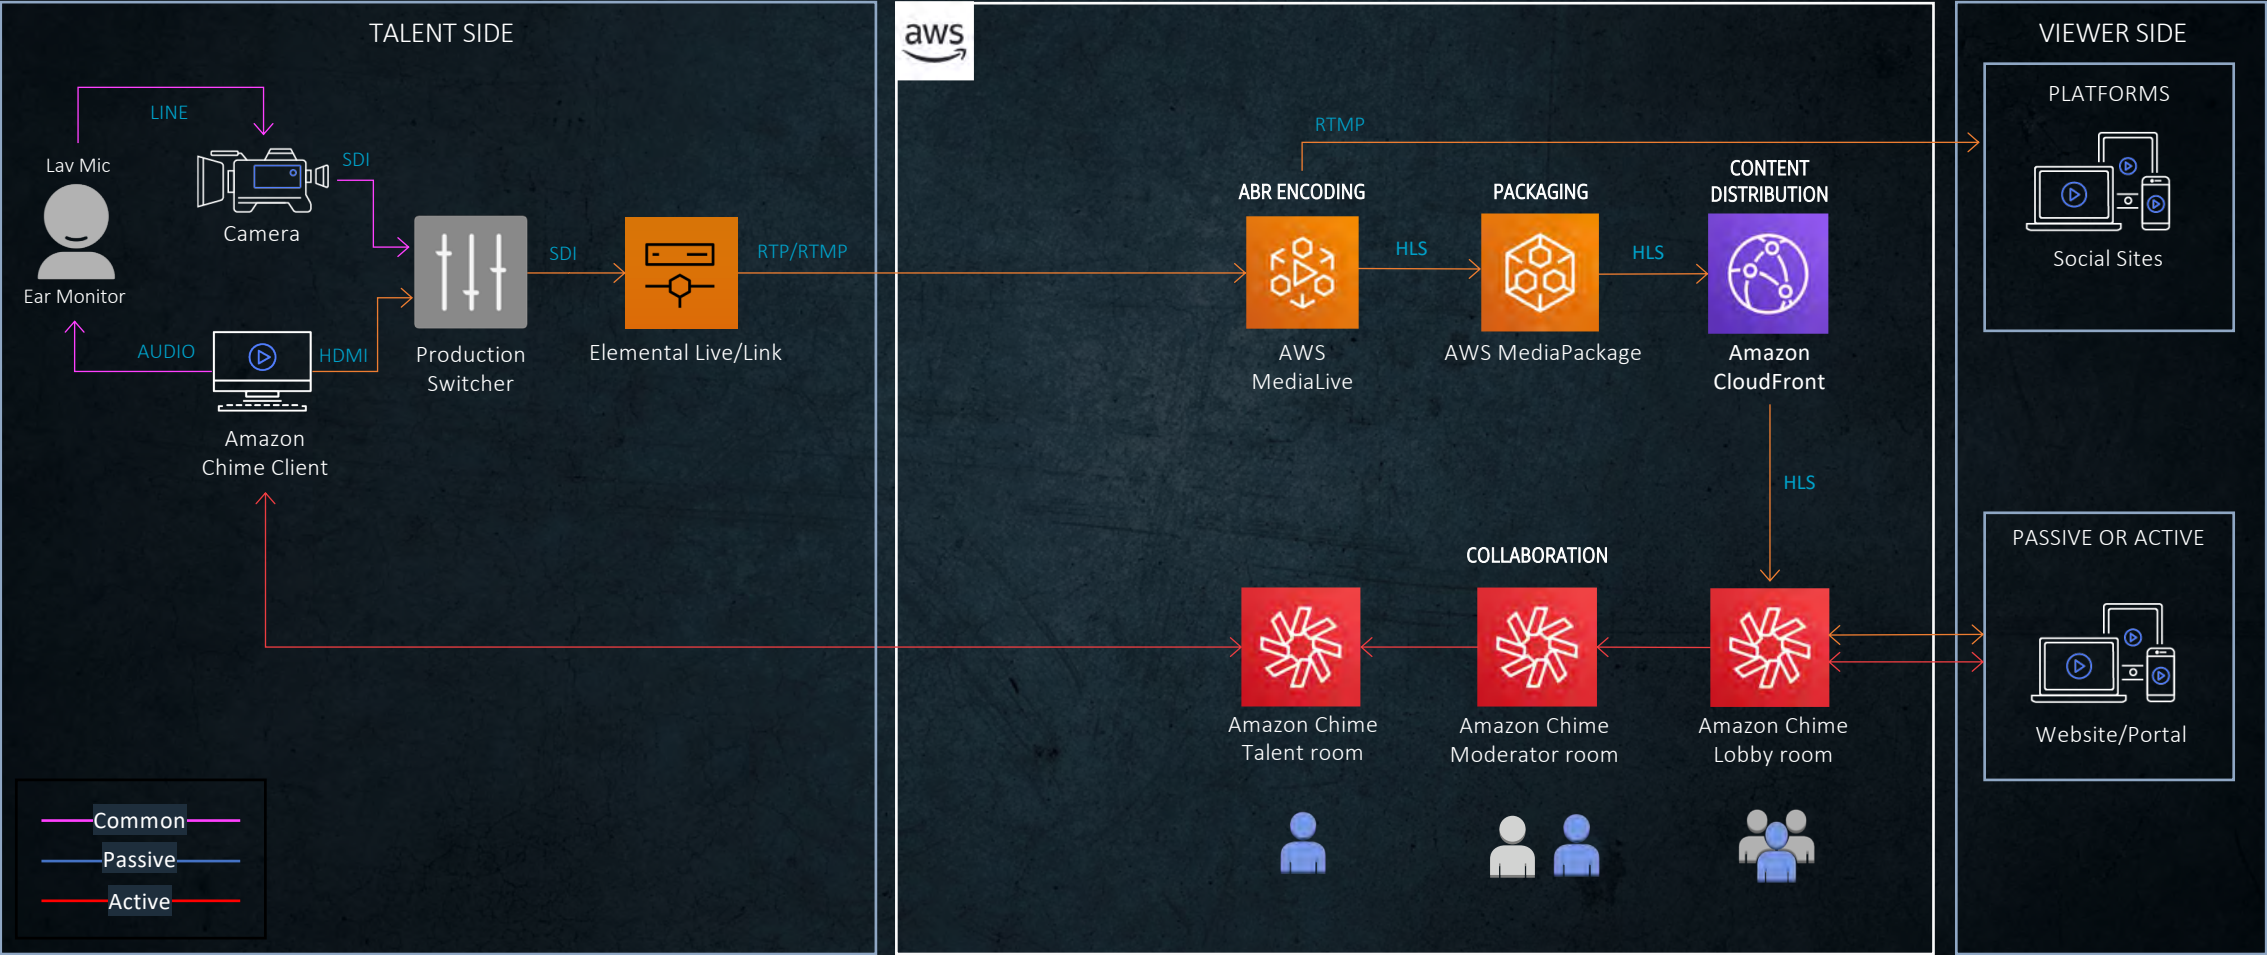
TALENT SIDE

LINE

Lav Mic

SDI

Camera

Ear Monitor

SDI

Production Switcher

Elemental Live/Link

RTP/RTMP

AUDIO

HDMI

Amazon Chime Client

aws

RTMP

ABR ENCODING

AWS MediaLive

HLS

PACKAGING

AWS MediaPackage

HLS

CONTENT DISTRIBUTION

Amazon CloudFront

HLS

COLLABORATION

Amazon Chime Talent room

Amazon Chime Moderator room

Amazon Chime Lobby room

VIEWER SIDE

PLATFORMS

Social Sites

PASSIVE OR ACTIVE

Website/Portal

Common

Passive

Active